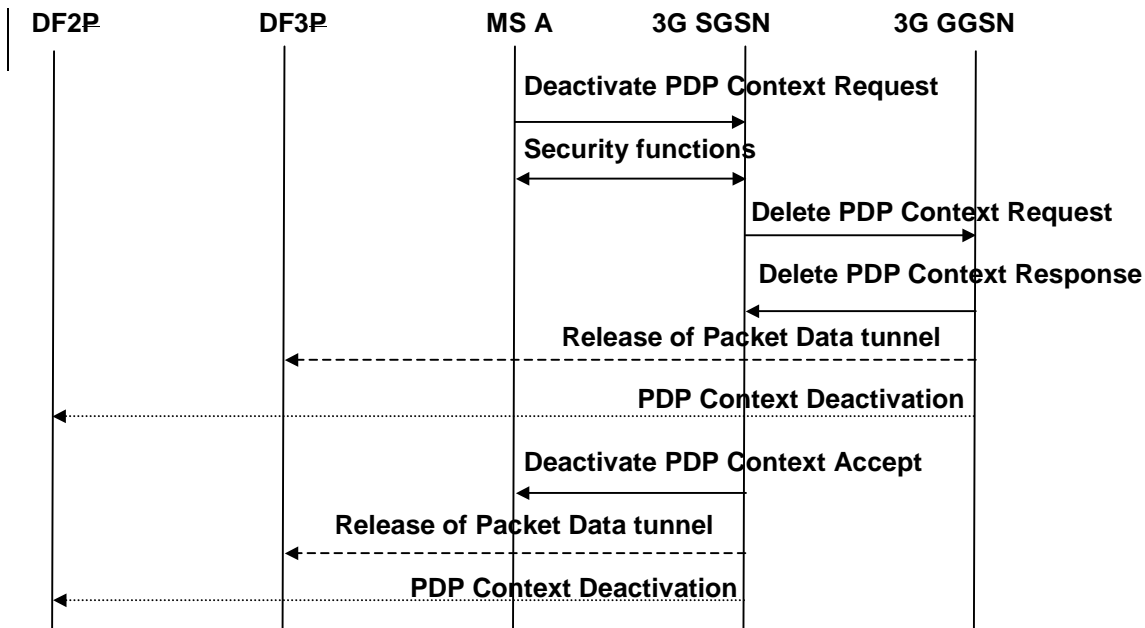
DF2P DF3P MS A 3G SGSN 3G GGSN

Deactivate PDP Context Request

Security functions

Delete PDP Context Request

Delete PDP Context Response

Release of Packet Data tunnel

PDP Context Deactivation

Deactivate PDP Context Accept

Release of Packet Data tunnel

PDP Context Deactivation